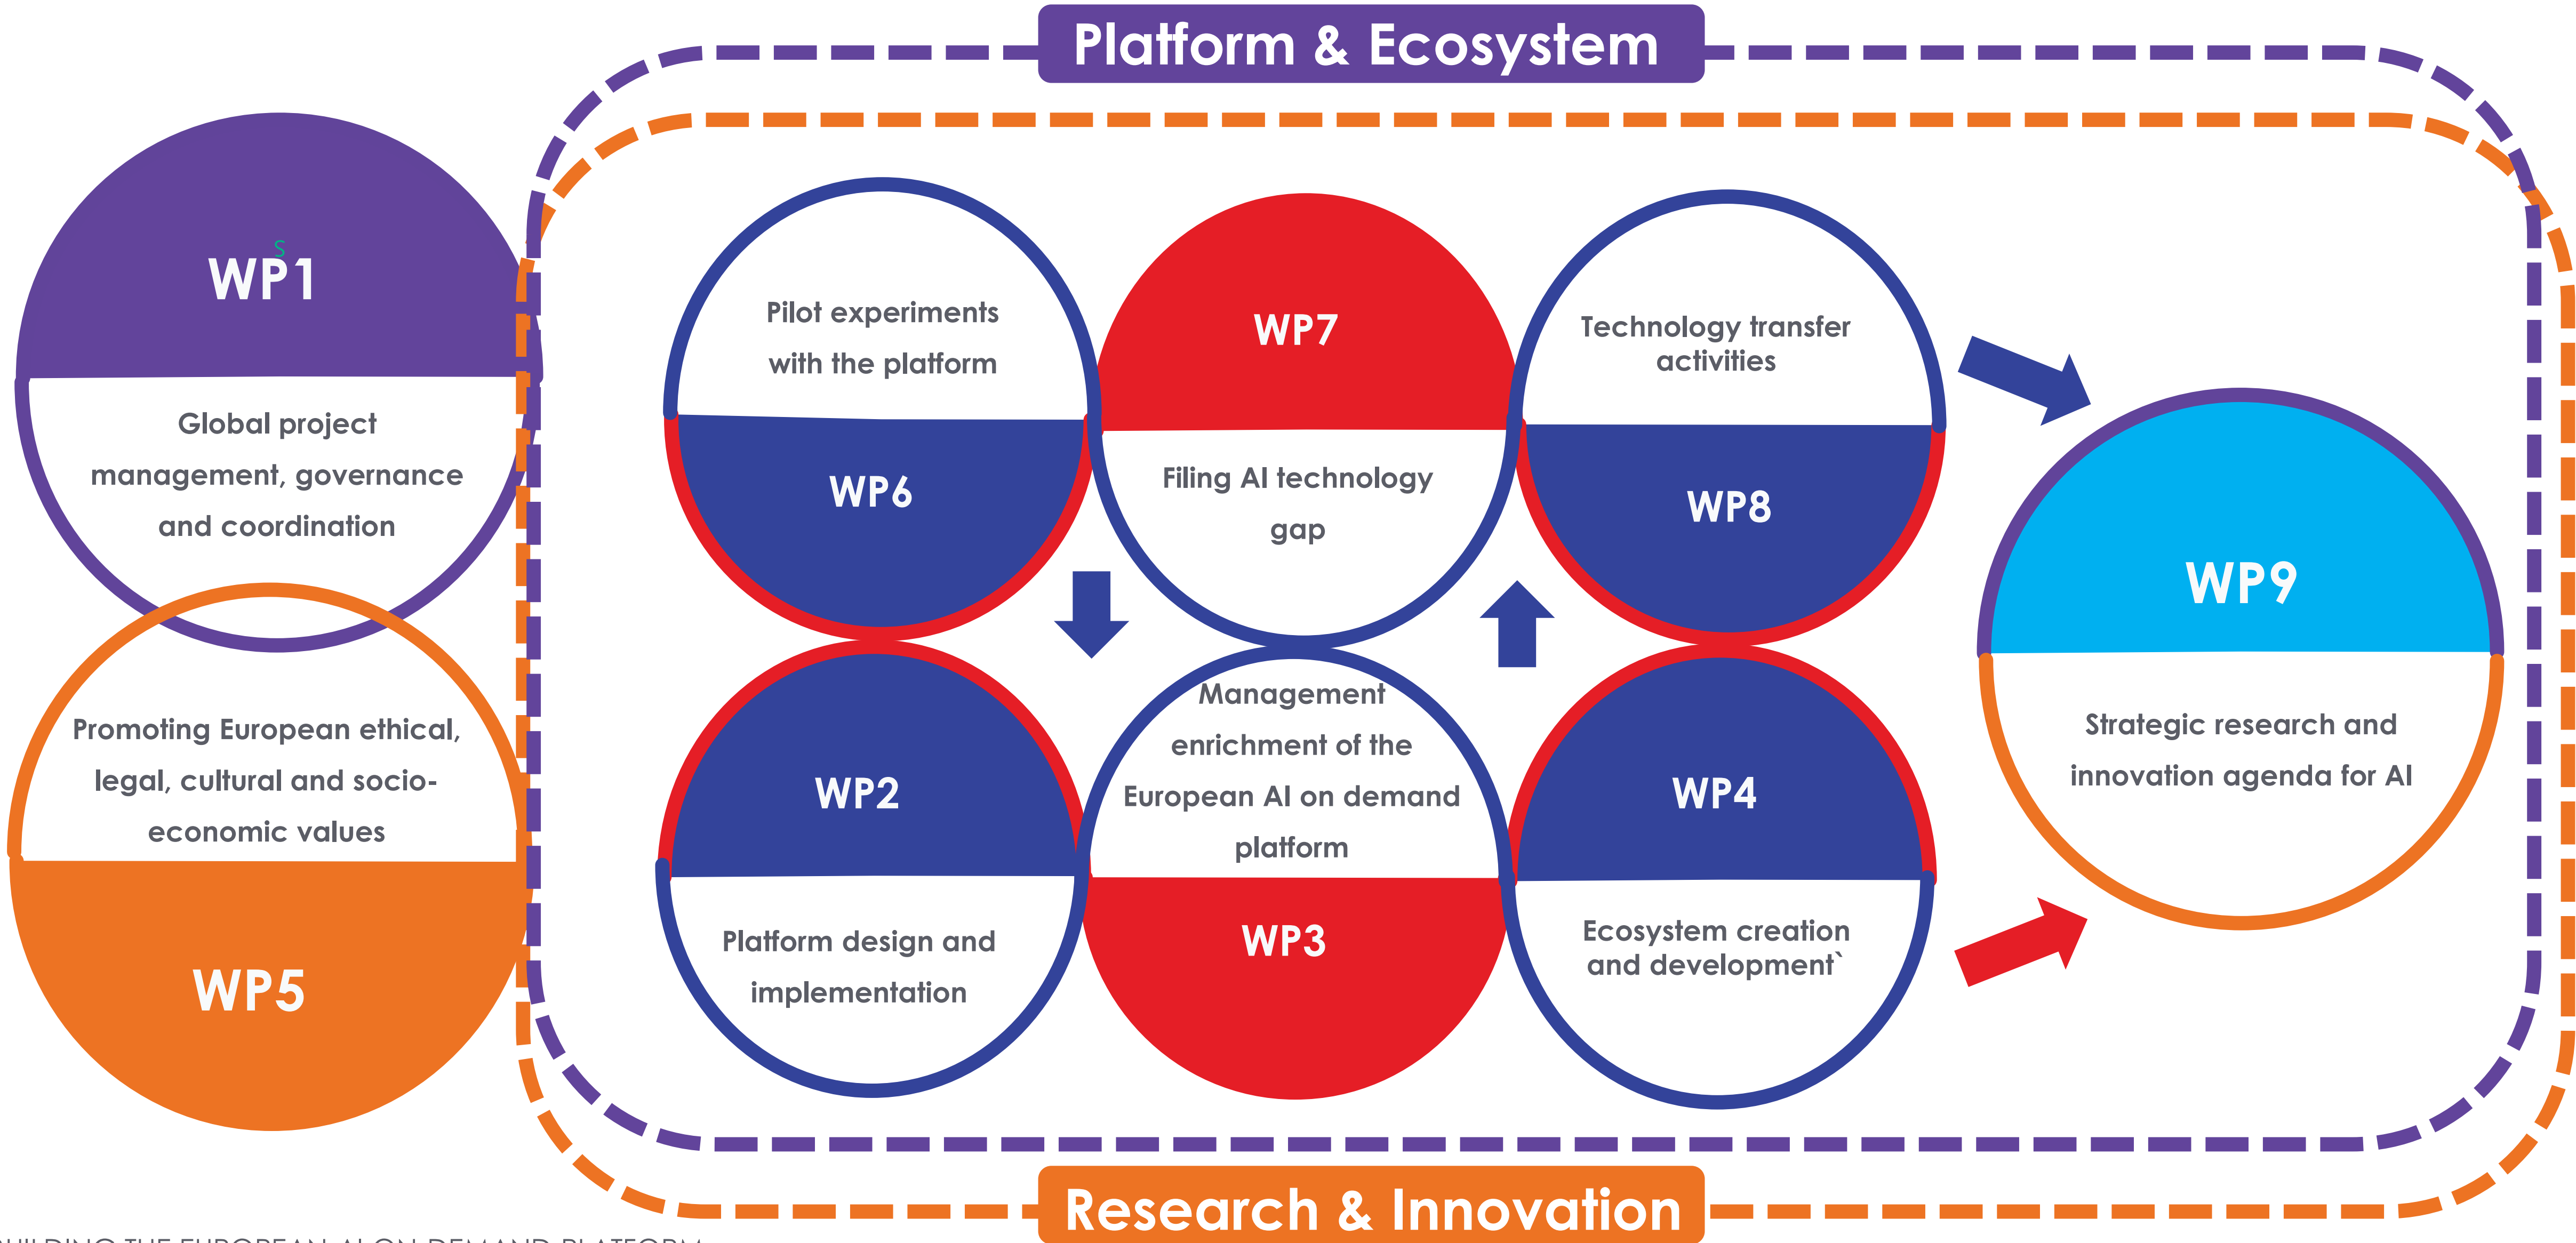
Platform & Ecosystem

WP1
Global project management, governance and coordination

Promoting European ethical, legal, cultural and socio-economic values
WP5

Pilot experiments with the platform
WP6

WP7
Filing AI technology gap

Technology transfer activities
WP8

WP2
Platform design and implementation

Management enrichment of the European AI on demand platform
WP3

WP4
Ecosystem creation and development`

WP9
Strategic research and innovation agenda for AI

Research & Innovation

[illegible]